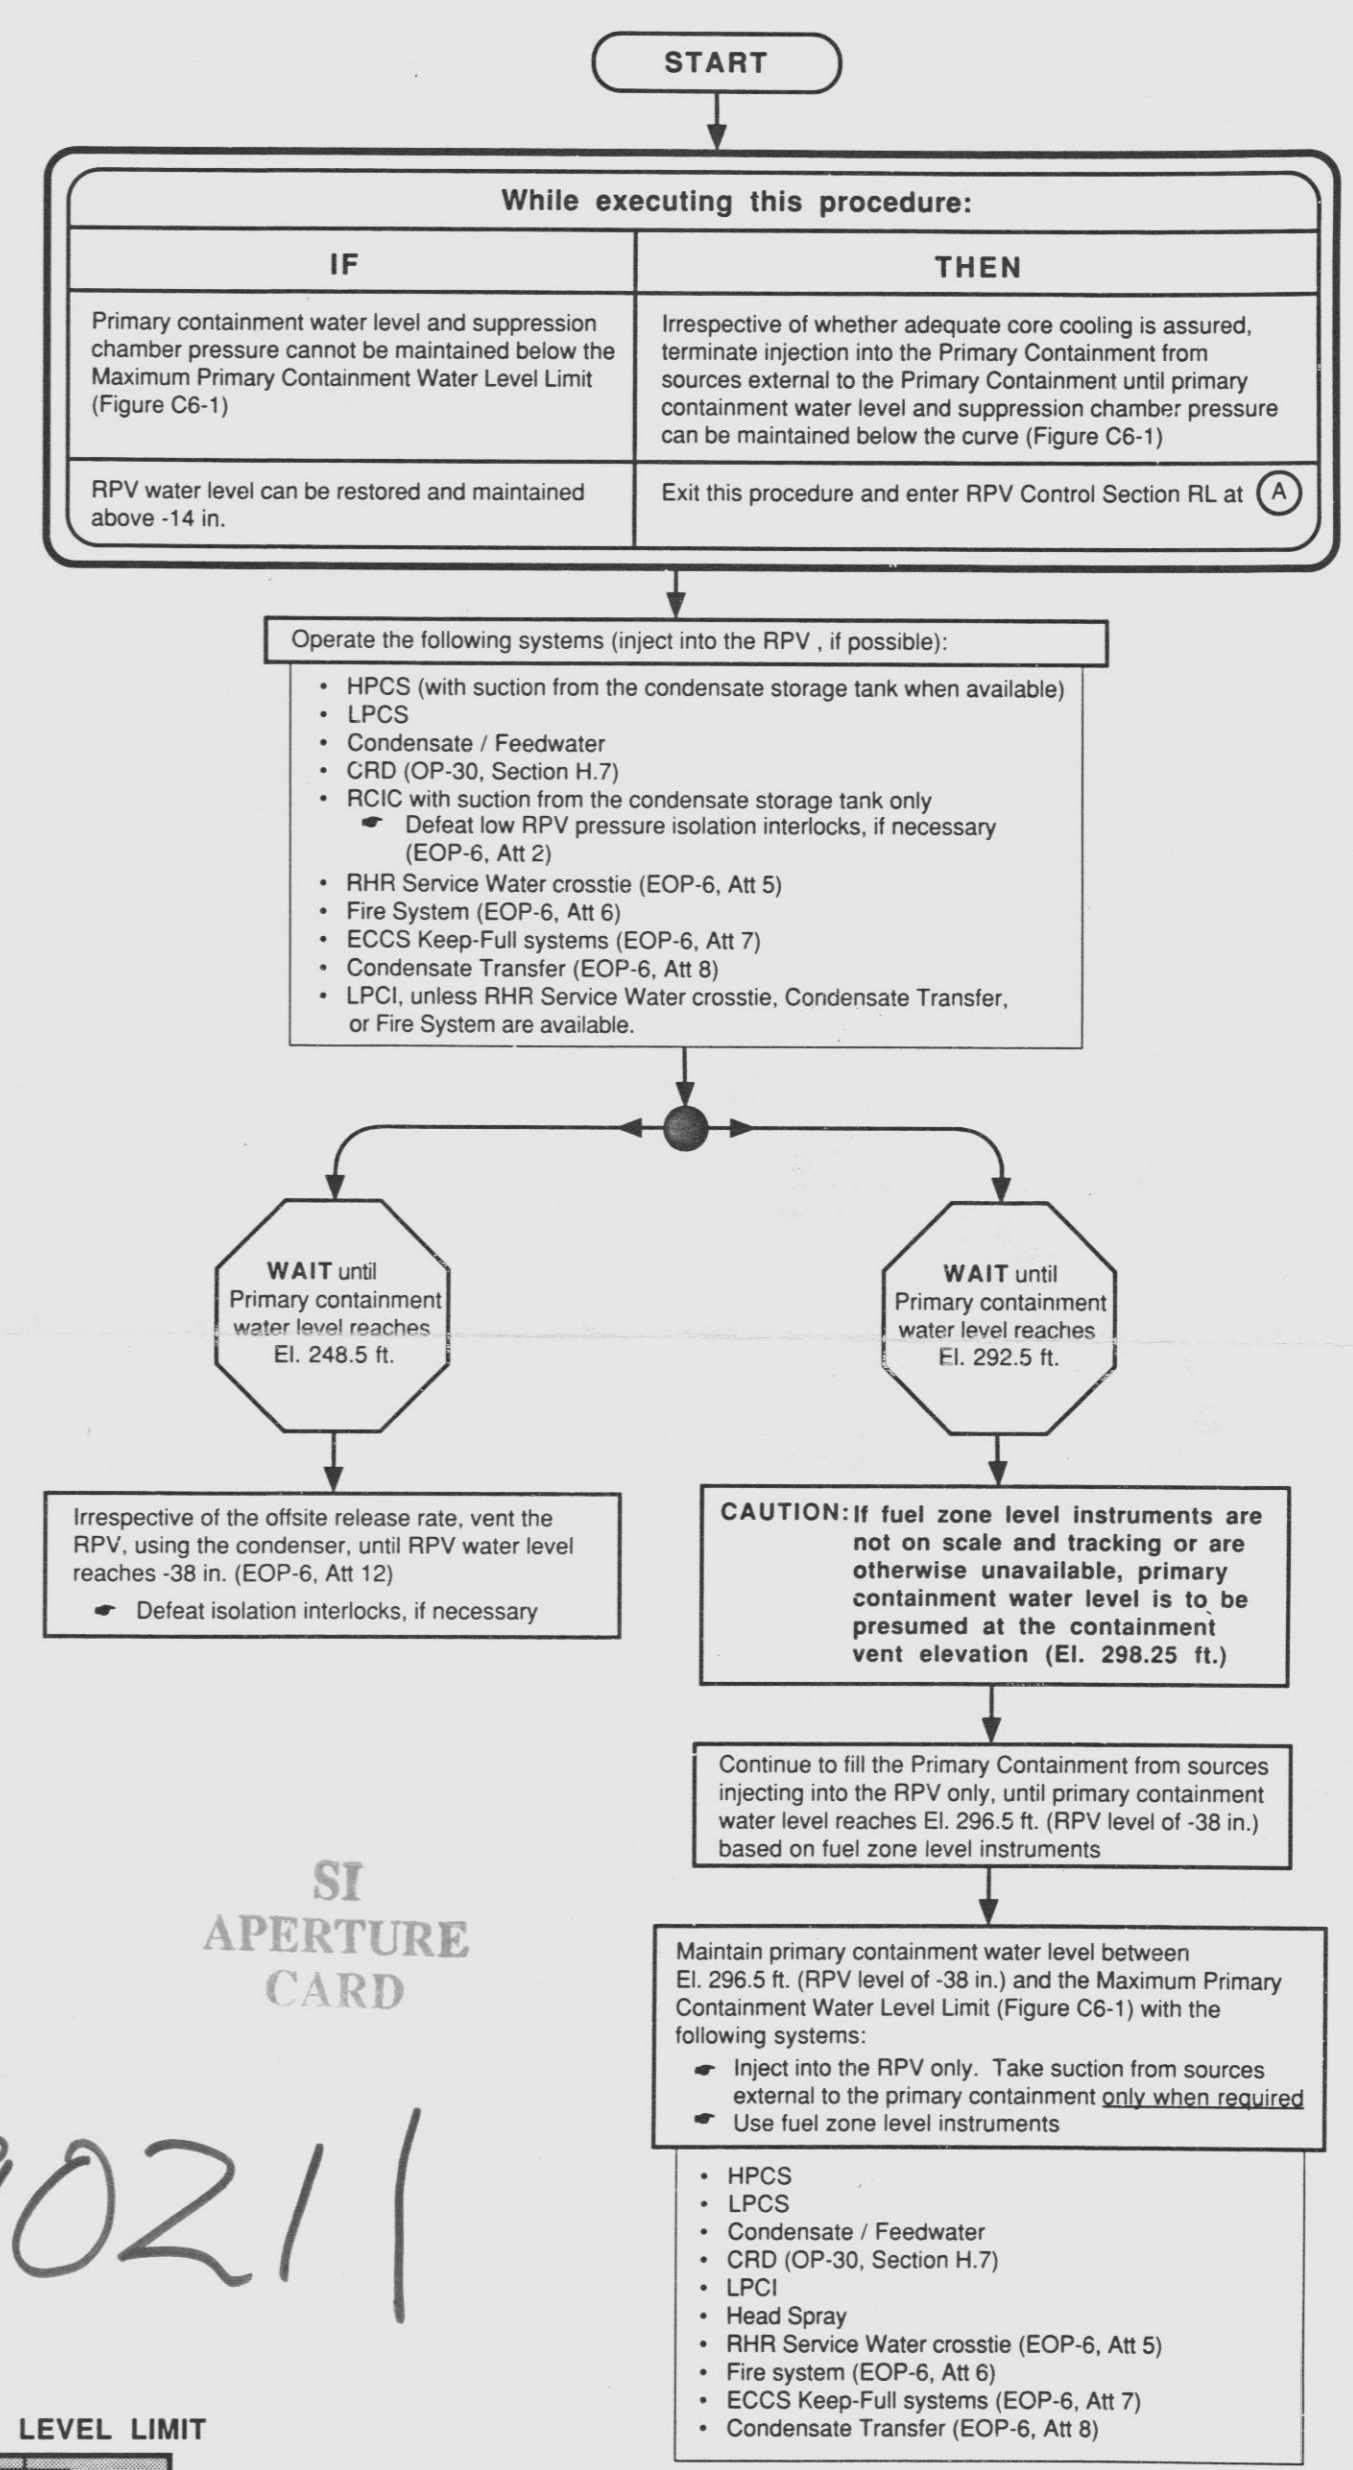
START

While executing this procedure:

| IF | THEN |
|---|---|
| Primary containment water level and suppression chamber pressure cannot be maintained below the Maximum Primary Containment Water Level Limit (Figure C6-1) | Irrespective of whether adequate core cooling is assured, terminate injection into the Primary Containment from sources external to the Primary Containment until primary containment water level and suppression chamber pressure can be maintained below the curve (Figure C6-1) |
| RPV water level can be restored and maintained above -14 in. | Exit this procedure and enter RPV Control Section RL at (A) |

Operate the following systems (inject into the RPV , if possible):

- HPCS (with suction from the condensate storage tank when available)
- LPCS
- Condensate / Feedwater
- CRD (OP-30, Section H.7)
- RCIC with suction from the condensate storage tank only
  ☛ Defeat low RPV pressure isolation interlocks, if necessary (EOP-6, Att 2)
- RHR Service Water crosstie (EOP-6, Att 5)
- Fire System (EOP-6, Att 6)
- ECCS Keep-Full systems (EOP-6, Att 7)
- Condensate Transfer (EOP-6, Att 8)
- LPCI, unless RHR Service Water crosstie, Condensate Transfer, or Fire System are available.

WAIT until Primary containment water level reaches El. 248.5 ft.

Irrespective of the offsite release rate, vent the RPV, using the condenser, until RPV water level reaches -38 in. (EOP-6, Att 12)
☛ Defeat isolation interlocks, if necessary

WAIT until Primary containment water level reaches El. 292.5 ft.

CAUTION: If fuel zone level instruments are not on scale and tracking or are otherwise unavailable, primary containment water level is to be presumed at the containment vent elevation (El. 298.25 ft.)

Continue to fill the Primary Containment from sources injecting into the RPV only, until primary containment water level reaches El. 296.5 ft. (RPV level of -38 in.) based on fuel zone level instruments

Maintain primary containment water level between El. 296.5 ft. (RPV level of -38 in.) and the Maximum Primary Containment Water Level Limit (Figure C6-1) with the following systems:
☛ Inject into the RPV only. Take suction from sources external to the primary containment only when required
☛ Use fuel zone level instruments

- HPCS
- LPCS
- Condensate / Feedwater
- CRD (OP-30, Section H.7)
- LPCI
- Head Spray
- RHR Service Water crosstie (EOP-6, Att 5)
- Fire system (EOP-6, Att 6)
- ECCS Keep-Full systems (EOP-6, Att 7)
- Condensate Transfer (EOP-6, Att 8)

SI
APERTURE
CARD

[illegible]0211

LEVEL LIMIT